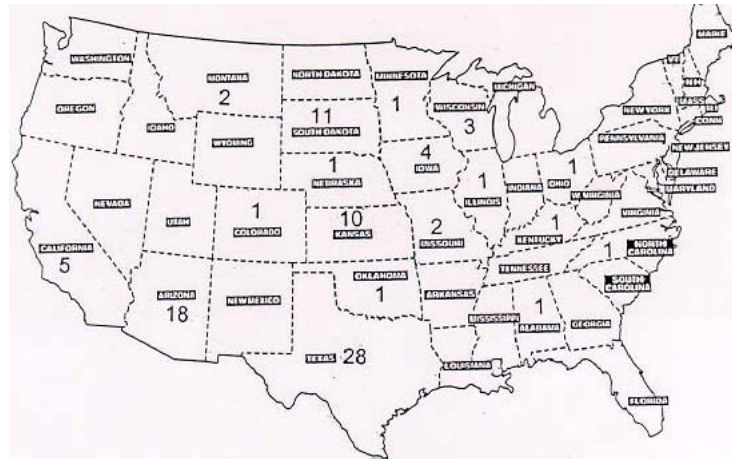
WASHINGTON
MONTANA
2
NORTH DAKOTA
MINNESOTA
MAINE
VT
NH
MASS
RI
CONN
MICHIGAN
OREGON
IDAHO
WYOMING
11
SOUTH DAKOTA
1
WISCONSIN
3
NEW YORK
PENNSYLVANIA
NEW JERSEY
DELAWARE
MARYLAND
1
NEBRASKA
4
IOWA
1
OHIO
1
INDIANA
W. VIRGINIA
VIRGINIA
NEVADA
UTAH
1
COLORADO
10
KANSAS
2
MISSOURI
ILLINOIS
KENTUCKY
1
1
NORTH CAROLINA
CALIFORNIA
5
TENNESSEE
SOUTH CAROLINA
OKLAHOMA
1
ARKANSAS
ARIZONA
18
NEW MEXICO
MISSISSIPPI
1
ALABAMA
GEORGIA
TEXAS
28
LOUISIANA
FLORIDA